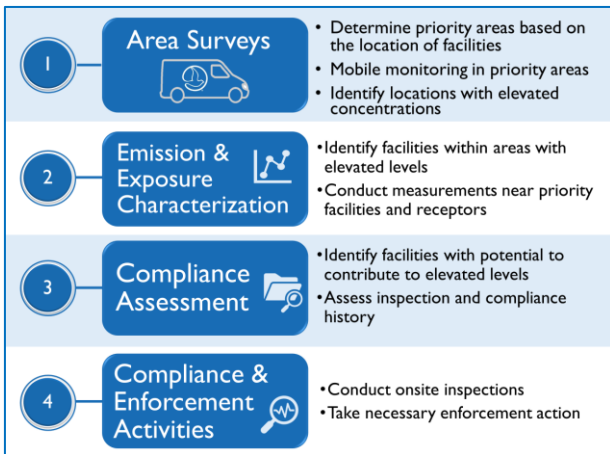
1

Area Surveys

• Determine priority areas based on the location of facilities
• Mobile monitoring in priority areas
• Identify locations with elevated concentrations

2

Emission & Exposure Characterization

•Identify facilities within areas with elevated levels
•Conduct measurements near priority facilities and receptors

3

Compliance Assessment

•Identify facilities with potential to contribute to elevated levels
•Assess inspection and compliance history

4

Compliance & Enforcement Activities

•Conduct onsite inspections
•Take necessary enforcement action